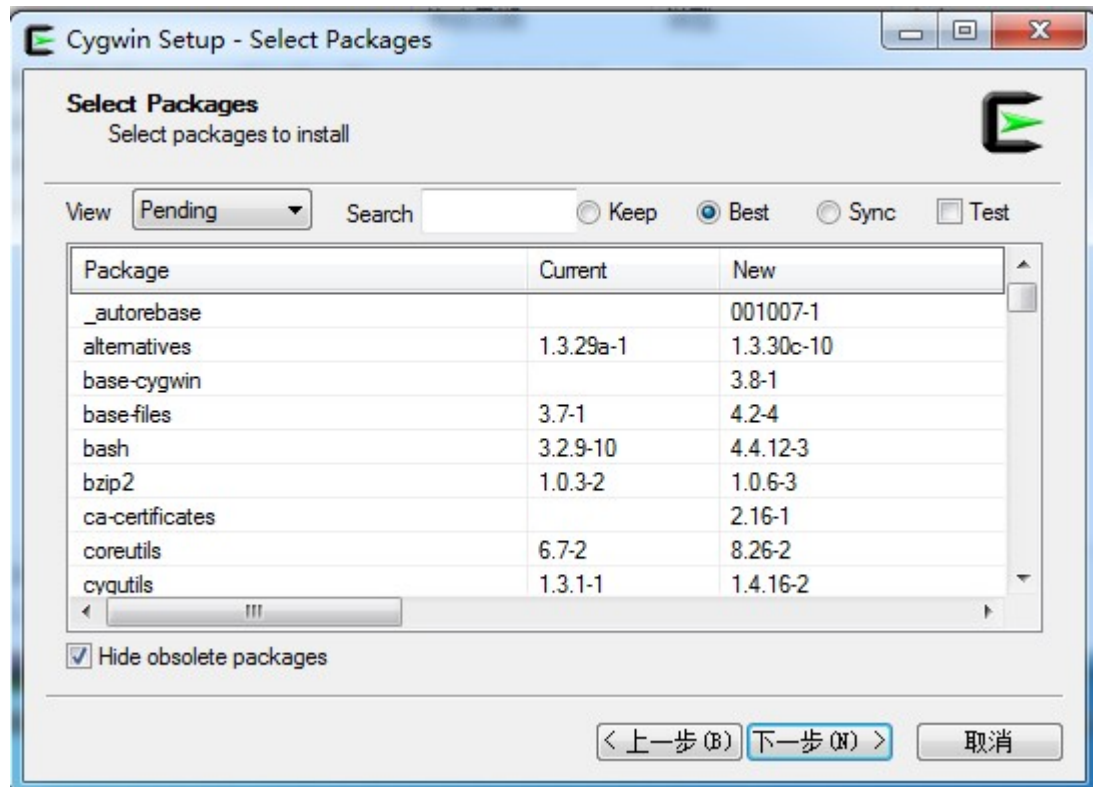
Cygwin Setup - Select Packages

Select Packages
Select packages to install

View Pending Search Keep Best Sync Test

| Package | Current | New |
|---|---|---|
| _autorebase | | 001007-1 |
| alternatives | 1.3.29a-1 | 1.3.30c-10 |
| base-cygwin | | 3.8-1 |
| base-files | 3.7-1 | 4.2-4 |
| bash | 3.2.9-10 | 4.4.12-3 |
| bzip2 | 1.0.3-2 | 1.0.6-3 |
| ca-certificates | | 2.16-1 |
| coreutils | 6.7-2 | 8.26-2 |
| cygutils | 1.3.1-1 | 1.4.16-2 |

Hide obsolete packages

< 上一步(B) 下一步(N) > 取消